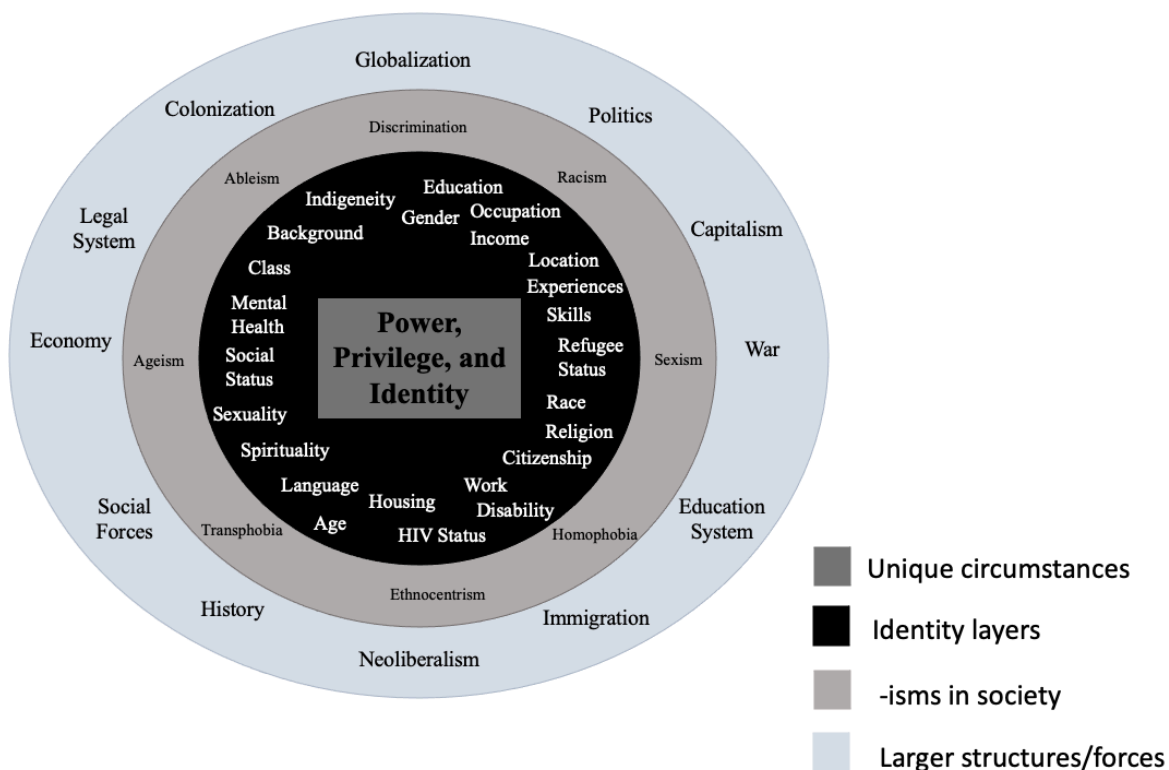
Globalization

Colonization

Politics

Legal System

Capitalism

Economy

War

Social Forces

Education System

History

Immigration

Neoliberalism

Discrimination

Ableism

Racism

Ageism

Sexism

Transphobia

Homophobia

Ethnocentrism

Indigeneity

Education

Gender

Occupation

Income

Background

Class

Location

Experiences

Mental Health

Skills

Social Status

Refugee Status

Sexuality

Race

Religion

Spirituality

Citizenship

Language

Work

Housing

Disability

Age

HIV Status

Power, Privilege, and Identity

Unique circumstances

Identity layers

-isms in society

Larger structures/forces